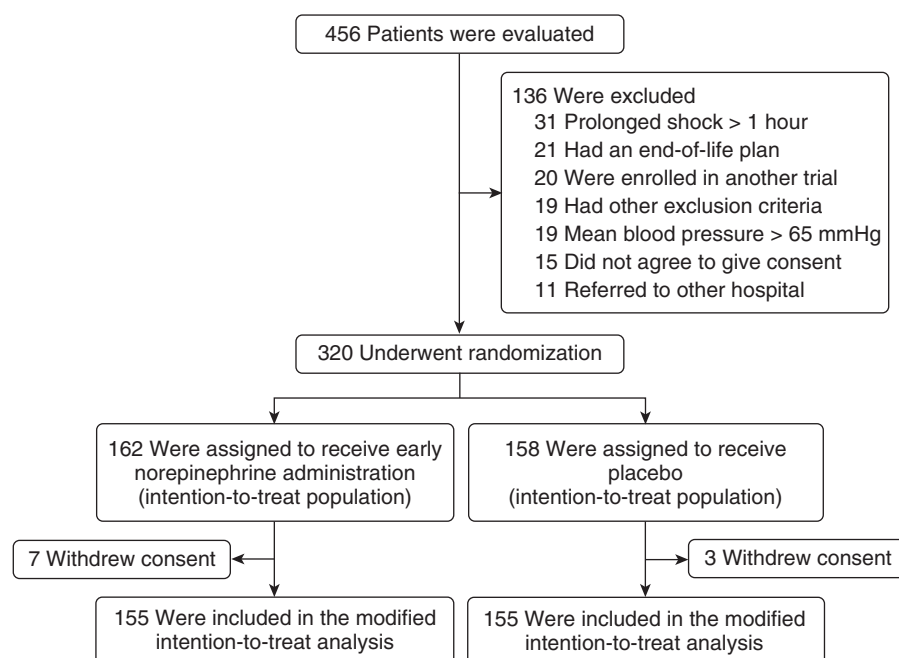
456 Patients were evaluated

136 Were excluded
31 Prolonged shock > 1 hour
21 Had an end-of-life plan
20 Were enrolled in another trial
19 Had other exclusion criteria
19 Mean blood pressure > 65 mmHg
15 Did not agree to give consent
11 Referred to other hospital

320 Underwent randomization

162 Were assigned to receive early norepinephrine administration (intention-to-treat population)

158 Were assigned to receive placebo (intention-to-treat population)

7 Withdrew consent

3 Withdrew consent

155 Were included in the modified intention-to-treat analysis

155 Were included in the modified intention-to-treat analysis